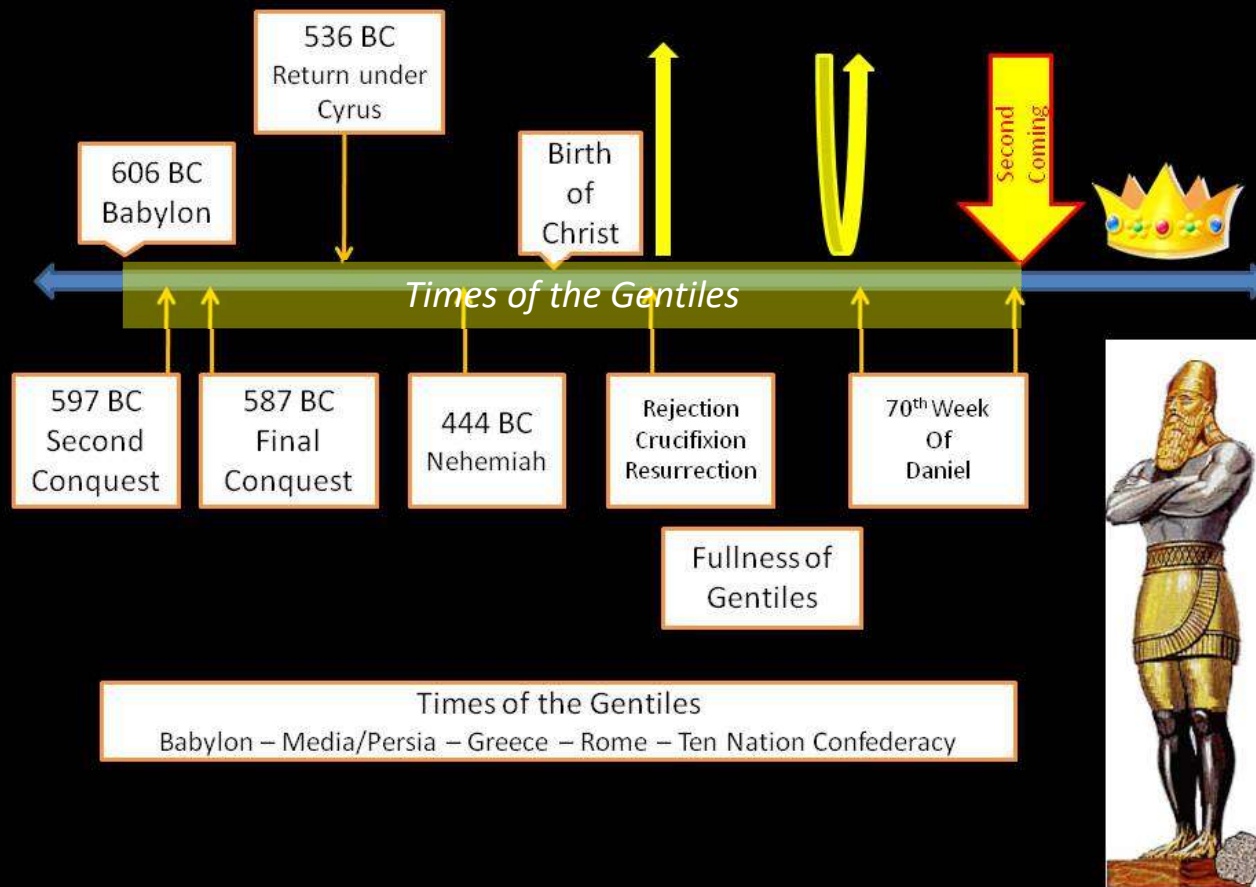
536 BC
Return under Cyrus

606 BC
Babylon

Birth of Christ

Second Coming

Times of the Gentiles

597 BC
Second Conquest

587 BC
Final Conquest

444 BC
Nehemiah

Rejection
Crucifixion
Resurrection

70$^{th}$ Week Of Daniel

Fullness of Gentiles

Times of the Gentiles
Babylon – Media/Persia – Greece – Rome – Ten Nation Confederacy